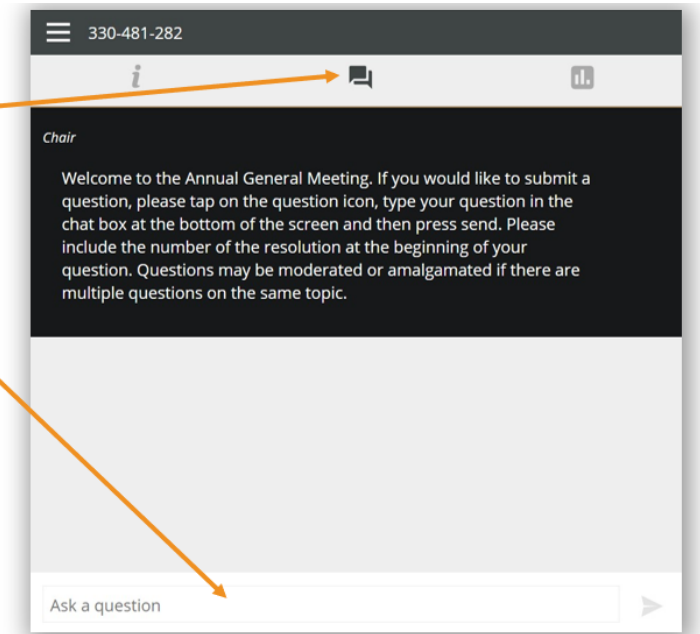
330-481-282

i

Chair

Welcome to the Annual General Meeting. If you would like to submit a question, please tap on the question icon, type your question in the chat box at the bottom of the screen and then press send. Please include the number of the resolution at the beginning of your question. Questions may be moderated or amalgamated if there are multiple questions on the same topic.

Ask a question